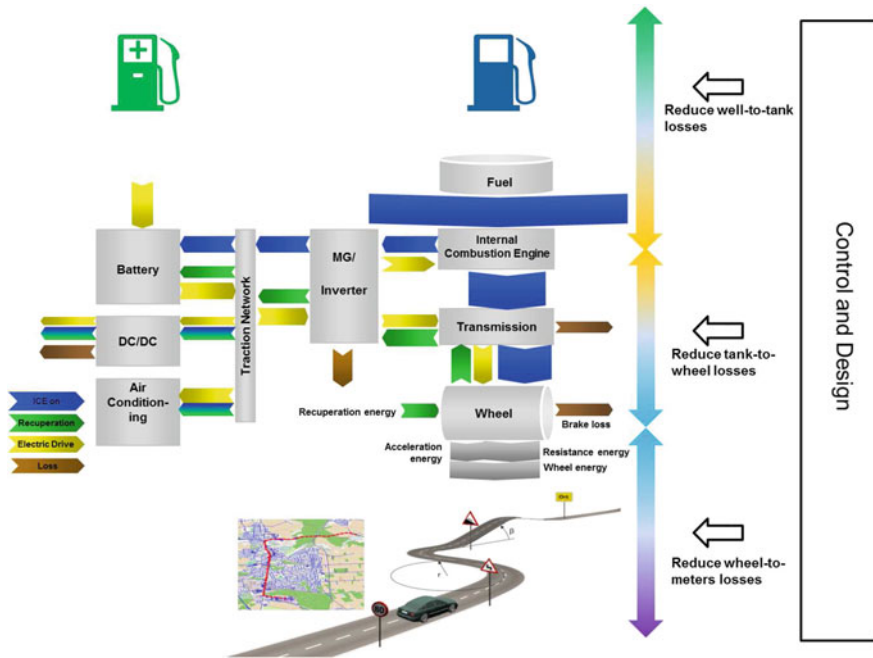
Reduce well-to-tank losses

Fuel

Battery

Traction Network

MG/ Inverter

Internal Combustion Engine

DC/DC

Transmission

Air Conditioning

ICE on

Recuperation

Electric Drive

Loss

Recuperation energy

Wheel

Brake loss

Acceleration energy

Resistance energy

Wheel energy

Reduce tank-to-wheel losses

Control and Design

Reduce wheel-to-meters losses

β

r